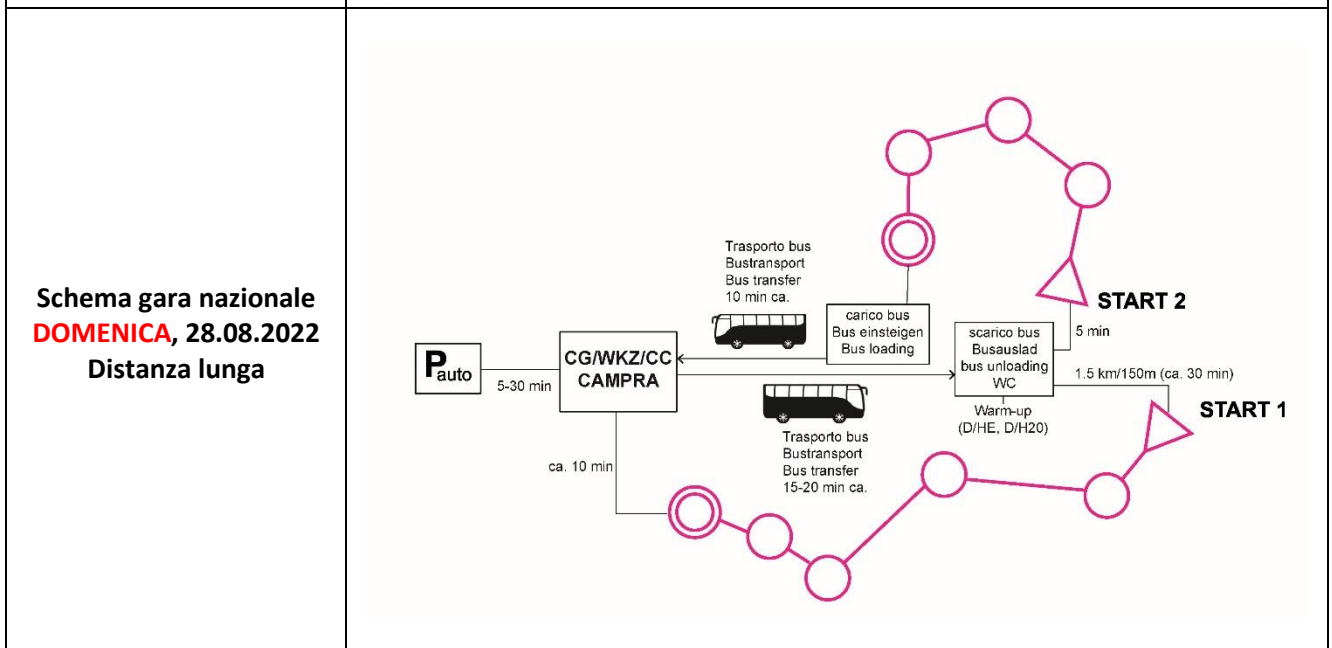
Schema gara nazionale
DOMENICA, 28.08.2022
Distanza lunga

Trasporto bus
Bustransport
Bus transfer
10 min ca.

carico bus
Bus einsteigen
Bus loading

START 2

scarico bus
Busauslad
bus unloading
WC

5 min

$\text{P}_{\text{auto}}$

5-30 min

CG/WKZ/CC
CAMPRA

1.5 km/150m (ca. 30 min)

START 1

Warm-up
(D/HE, D/H20)

Trasporto bus
Bustransport
Bus transfer
15-20 min ca.

ca. 10 min